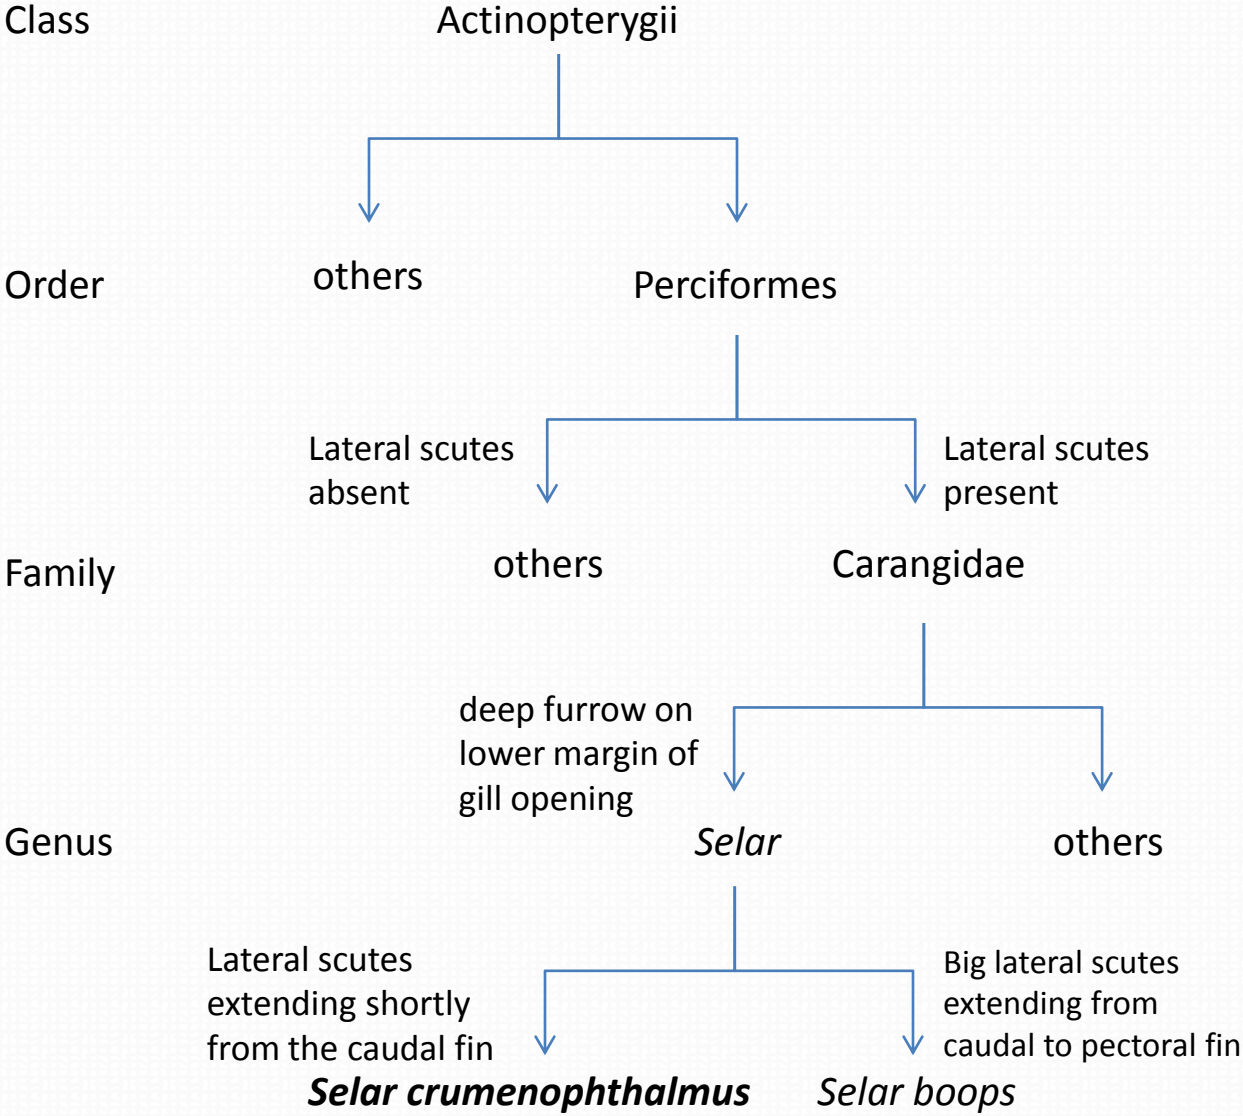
Class Actinopterygii

Order others Perciformes

Lateral scutes absent

Lateral scutes present

Family others Carangidae

deep furrow on lower margin of gill opening

Genus *Selar* others

Lateral scutes extending shortly from the caudal fin

Big lateral scutes extending from caudal to pectoral fin

***Selar crumenophthalmus*** *Selar boops*